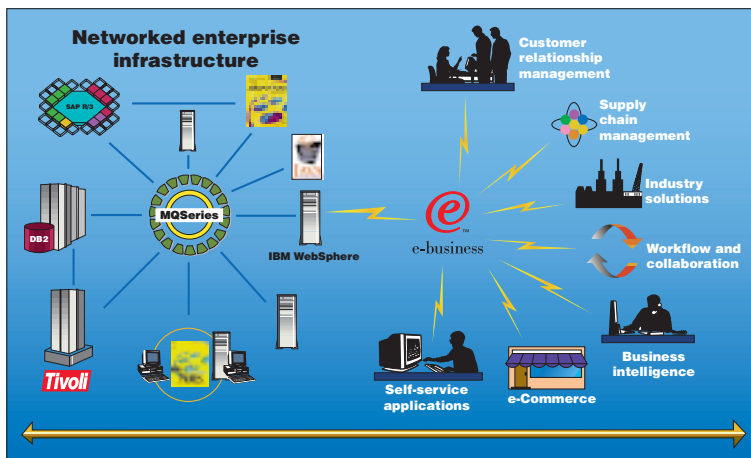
Networked enterprise infrastructure

SAP R/3

DB2

MQSeries

IBM WebSphere

Tivoli

e

e-business

Customer relationship management

Supply chain management

Industry solutions

Workflow and collaboration

Business intelligence

e-Commerce

Self-service applications